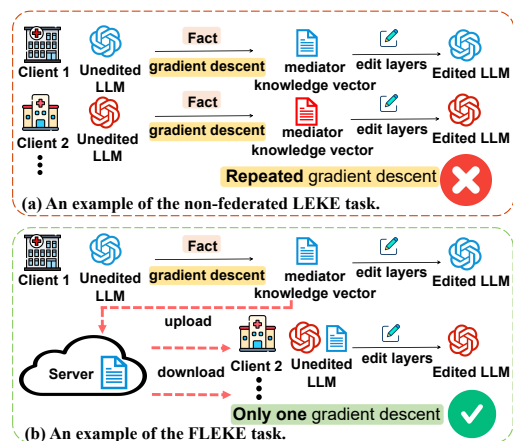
Client 1
Unedited LLM
Fact
gradient descent
mediator knowledge vector
edit layers
Edited LLM

Client 2
Unedited LLM
Fact
gradient descent
mediator knowledge vector
edit layers
Edited LLM

Repeated gradient descent

(a) An example of the non-federated LEKE task.

Client 1
Unedited LLM
Fact
gradient descent
mediator knowledge vector
edit layers
Edited LLM

upload
Server
download
Client 2
Unedited LLM
edit layers
Edited LLM

Only one gradient descent

(b) An example of the FLEKE task.